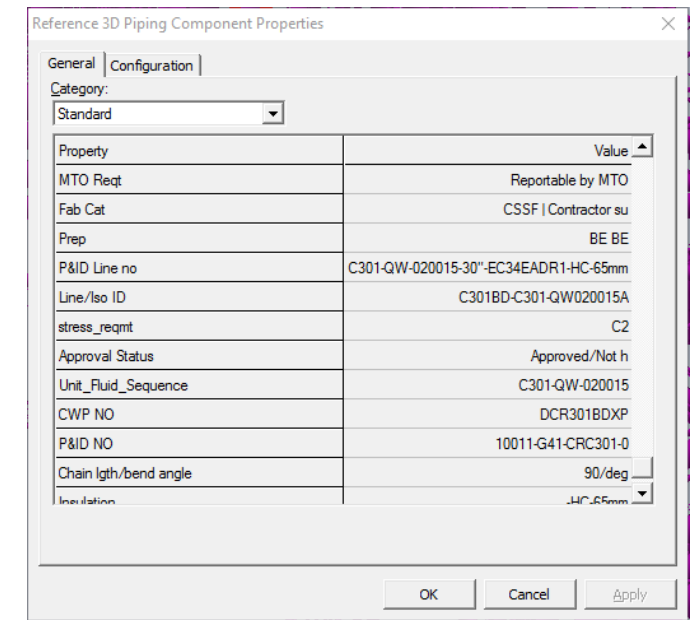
Reference 3D Piping Component Properties

General | Configuration

Category:
Standard

| Property | Value |
|---|---|
| MTO Reqt | Reportable by MTO |
| Fab Cat | CSSF \| Contractor su |
| Prep | BE BE |
| P&ID Line no | C301-QW-020015-30"-EC34EADR1-HC-65mm |
| Line/Iso ID | C301BD-C301-QW020015A |
| stress_reqmt | C2 |
| Approval Status | Approved/Not h |
| Unit_Fluid_Sequence | C301-QW-020015 |
| CWP NO | DCR301BDXP |
| P&ID NO | 10011-G41-CRC301-0 |
| Chain lgth/bend angle | 90/deg |
| Insulation | -HC-65mm |

OK | Cancel | Apply